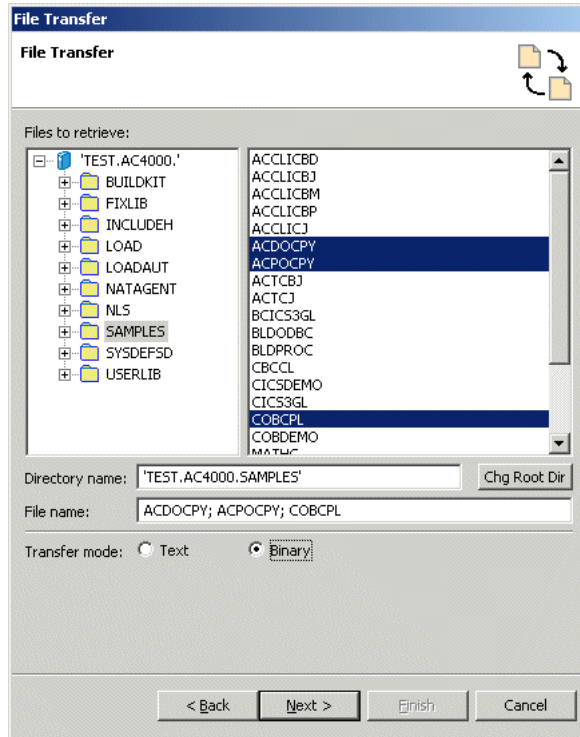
File Transfer

File Transfer

Files to retrieve:

'TEST.AC4000.'
BUILDKIT
FIXLIB
INCLUDEH
LOAD
LOADAUT
NATAGENT
NLS
SAMPLES
SYSDEFSD
USERLIB

ACCLICBD
ACCLICBJ
ACCLICBM
ACCLICBP
ACCLICJ
ACDOCPY
ACPOCPY
ACTCBJ
ACTCJ
BCICS3GL
BLDODBC
BLDPROC
CBCCL
CICSDEMO
CICS3GL
COBCPL
COBDEMO
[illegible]

Directory name: 'TEST.AC4000.SAMPLES'
Chg Root Dir

File name: ACDOCPY; ACPOCPY; COBCPL

Transfer mode: Text Binary

< Back
Next >
Finish
Cancel